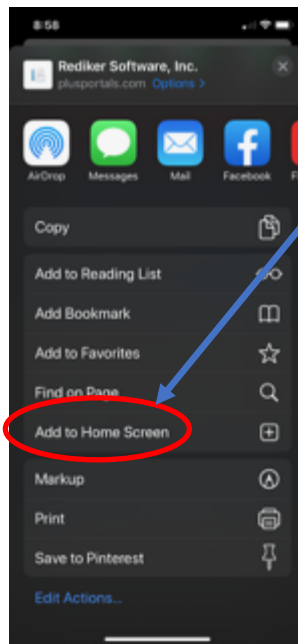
8:58

Rediker Software, Inc.
plusportals.com Options >

AirDrop
Messages
Mail
Facebook
F

Copy

Add to Reading List

Add Bookmark

Add to Favorites

Find on Page

Add to Home Screen

Markup

Print

Save to Pinterest

Edit Actions...